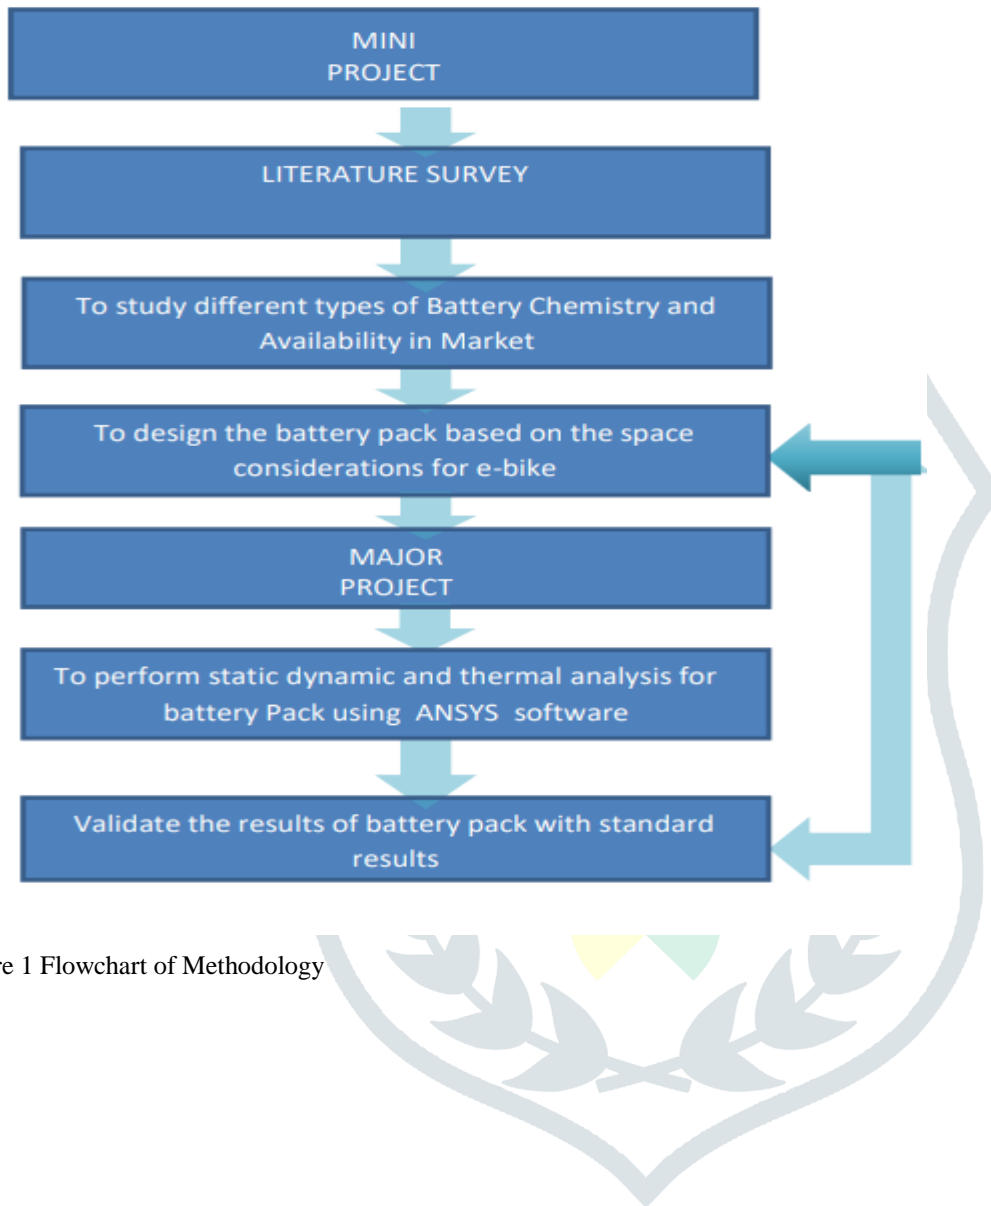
MINI PROJECT

LITERATURE SURVEY

To study different types of Battery Chemistry and Availability in Market

To design the battery pack based on the space considerations for e-bike

MAJOR PROJECT

To perform static dynamic and thermal analysis for battery Pack using ANSYS software

Validate the results of battery pack with standard results

re 1 Flowchart of Methodology